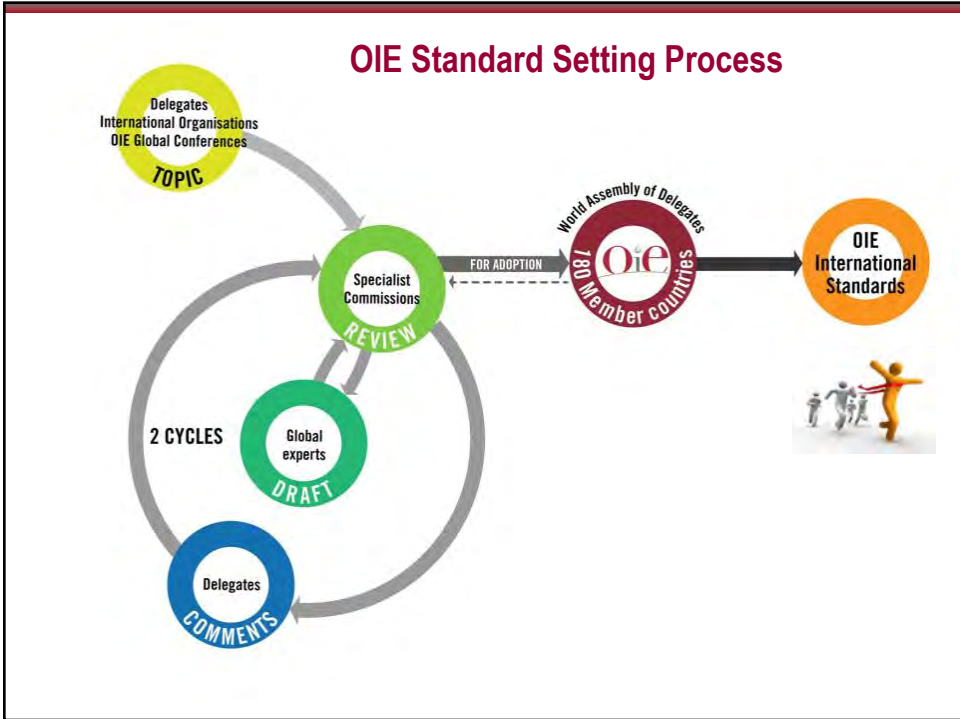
OIE Standard Setting Process

Delegates
International Organisations
OIE Global Conferences
TOPIC

Specialist Commissions
REVIEW

FOR ADOPTION

World Assembly of Delegates
OIE
180 Member countries

OIE International Standards

2 CYCLES

Global experts
DRAFT

Delegates
COMMENTS